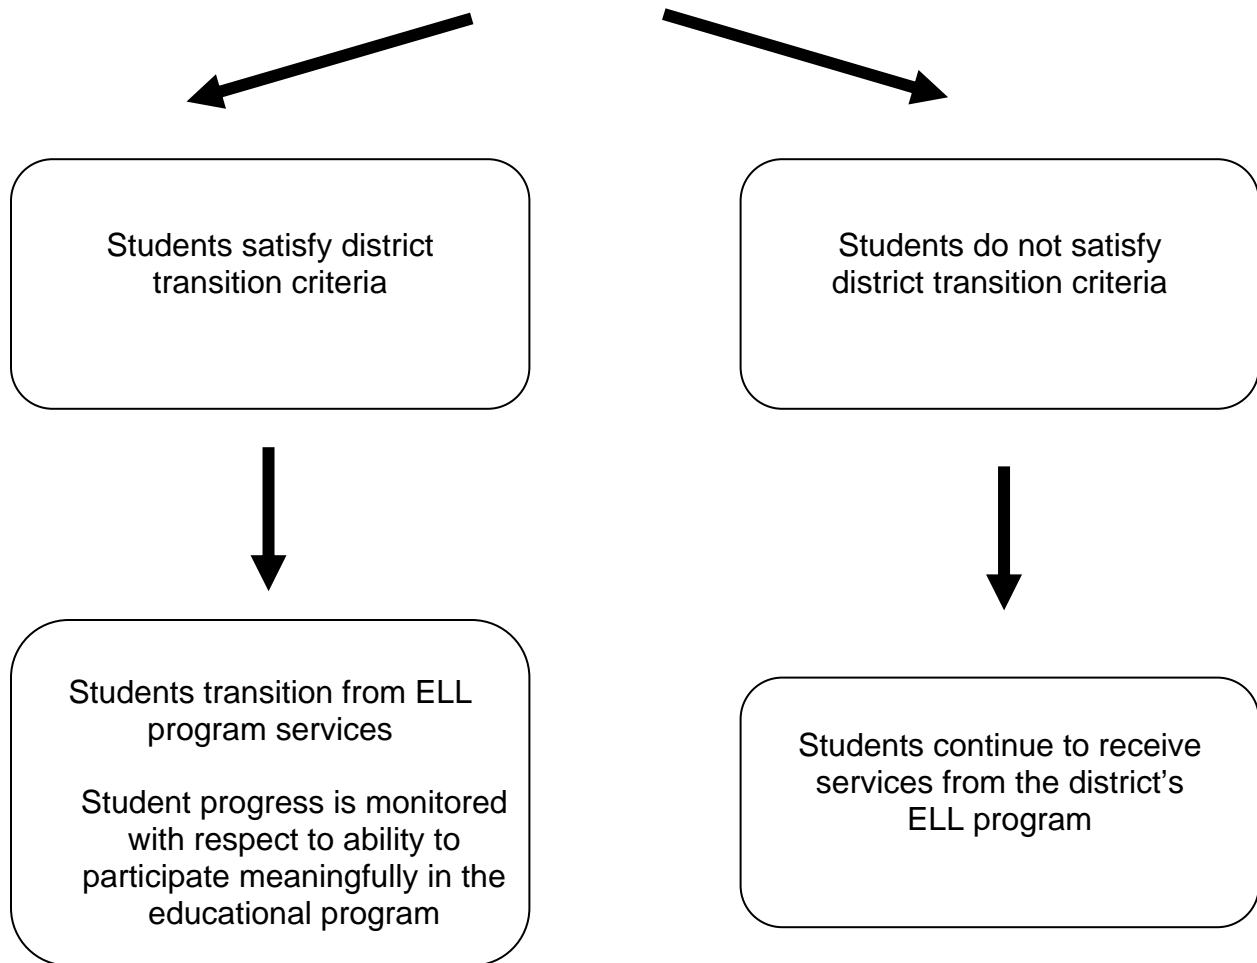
Students satisfy district transition criteria

Students do not satisfy district transition criteria

Students transition from ELL program services

Student progress is monitored with respect to ability to participate meaningfully in the educational program

Students continue to receive services from the district’s ELL program